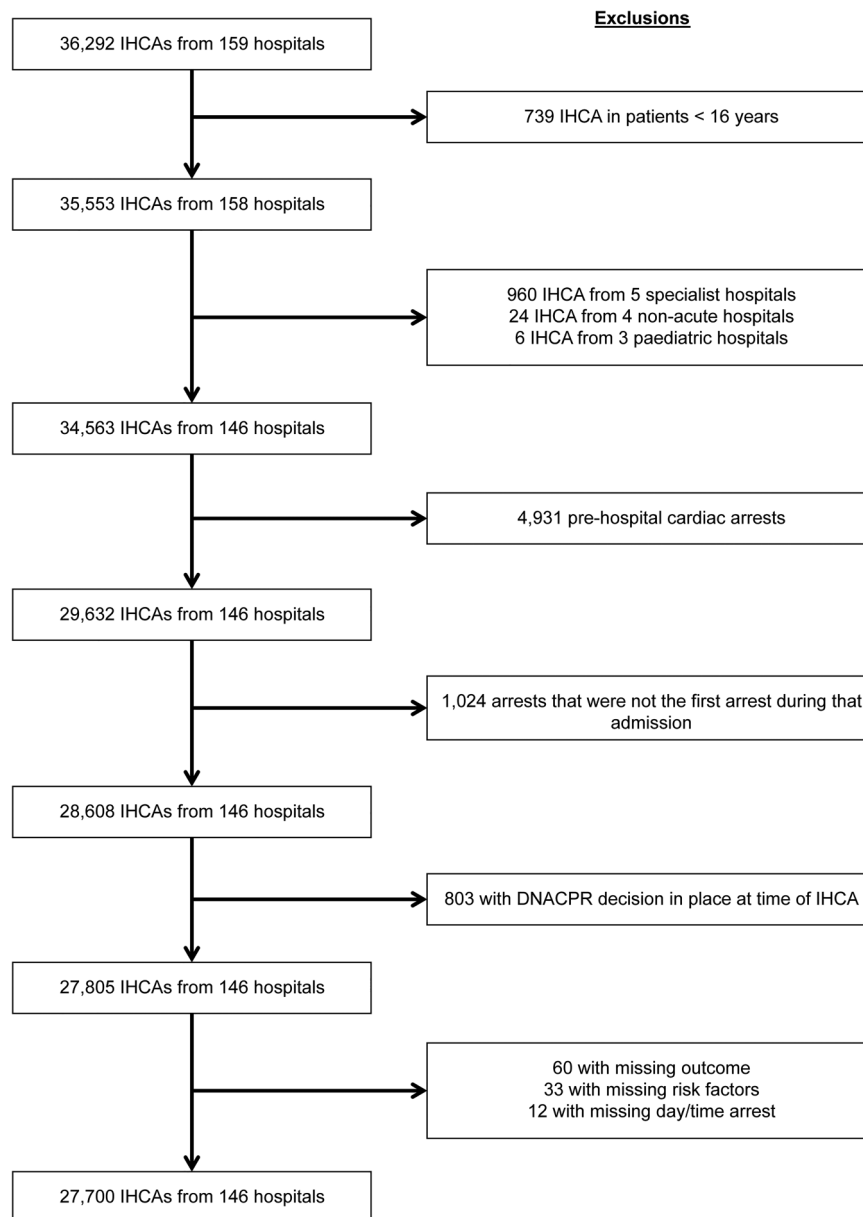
Exclusions

36,292 IHCAs from 159 hospitals

739 IHCA in patients < 16 years

35,553 IHCAs from 158 hospitals

960 IHCA from 5 specialist hospitals
24 IHCA from 4 non-acute hospitals
6 IHCA from 3 paediatric hospitals

34,563 IHCAs from 146 hospitals

4,931 pre-hospital cardiac arrests

29,632 IHCAs from 146 hospitals

1,024 arrests that were not the first arrest during that admission

28,608 IHCAs from 146 hospitals

803 with DNACPR decision in place at time of IHCA

27,805 IHCAs from 146 hospitals

60 with missing outcome
33 with missing risk factors
12 with missing day/time arrest

27,700 IHCAs from 146 hospitals